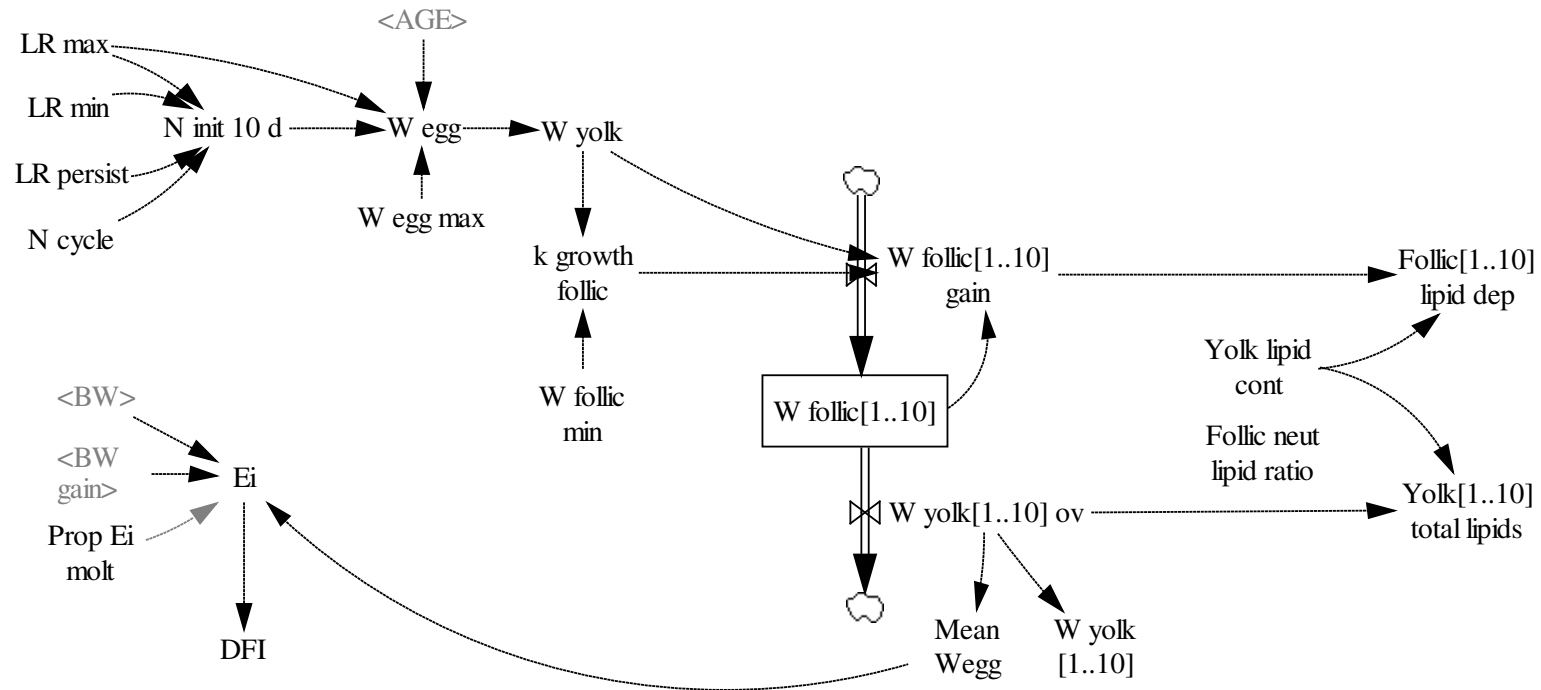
<AGE>

LR max

LR min

N init 10 d

W egg

W yolk

LR persist

W egg max

N cycle

k growth follic

W follic[1..10] gain

Follic[1..10] lipid dep

W follic min

Yolk lipid cont

W follic[1..10]

Follic neut lipid ratio

<BW>

<BW gain>

Ei

Prop Ei molt

W yolk[1..10] ov

Yolk[1..10] total lipids

DFI

Mean Wegg

W yolk [1..10]